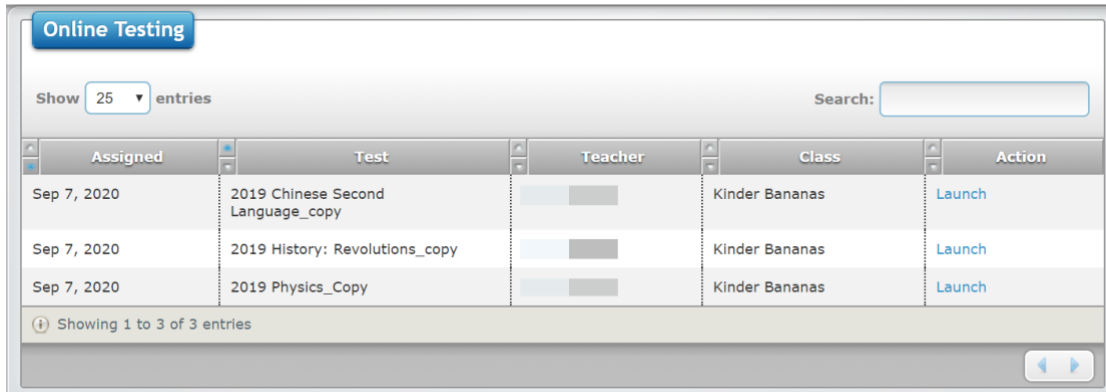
Online Testing

Show 25 entries

Search:

| Assigned | Test | Teacher | Class | Action |
|---|---|---|---|---|
| Sep 7, 2020 | 2019 Chinese Second Language_copy | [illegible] | Kinder Bananas | Launch |
| Sep 7, 2020 | 2019 History: Revolutions_copy | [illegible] | Kinder Bananas | Launch |
| Sep 7, 2020 | 2019 Physics_Copy | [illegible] | Kinder Bananas | Launch |

Showing 1 to 3 of 3 entries